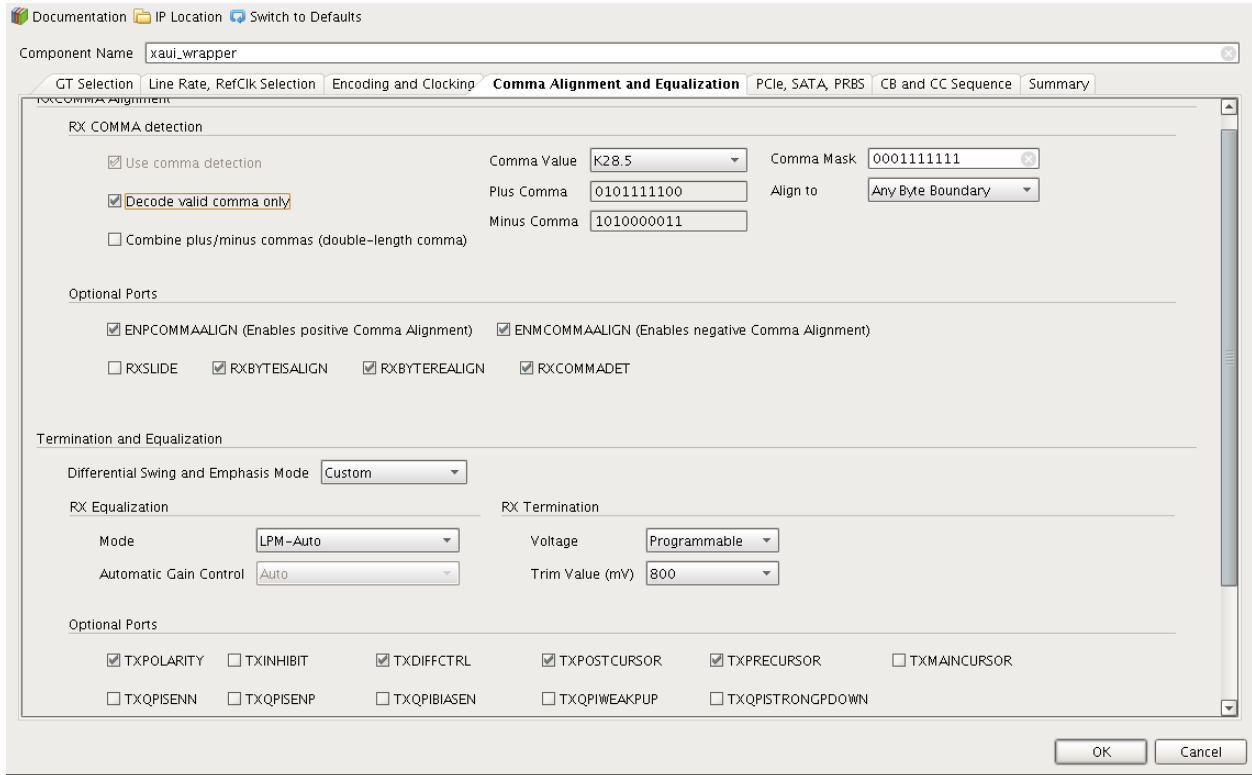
Documentation IP Location Switch to Defaults

Component Name xaui_wrapper

GT Selection | Line Rate, RefClk Selection | Encoding and Clocking | Comma Alignment and Equalization | PCIe, SATA, PRBS | CB and CC Sequence | Summary

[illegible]

RX COMMA detection

☑ Use comma detection

☑ Decode valid comma only

☐ Combine plus/minus commas (double-length comma)

Comma Value K28.5

Plus Comma 0101111100

Minus Comma 1010000011

Comma Mask 0001111111

Align to Any Byte Boundary

Optional Ports

☑ ENPCOMMAALIGN (Enables positive Comma Alignment) ☑ ENMCOMMAALIGN (Enables negative Comma Alignment)

☐ RXSLIDE ☑ RXBYTEISALIGN ☑ RXBYTEREALIGN ☑ RXCOMMADET

Termination and Equalization

Differential Swing and Emphasis Mode Custom

RX Equalization

Mode LPM-Auto

Automatic Gain Control Auto

RX Termination

Voltage Programmable

Trim Value (mV) 800

Optional Ports

☑ TXPOLARITY ☐ TXINHIBIT ☑ TXDIFFCTRL ☑ TXPOSTCURSOR ☑ TXPRECURSOR ☐ TXMAINCURSOR

☐ TXQPISENN ☐ TXQPISENP ☐ TXQPIBIASEN ☐ TXQPIWEAKPUP ☐ TXQPISTRONGPDOWN

OK Cancel